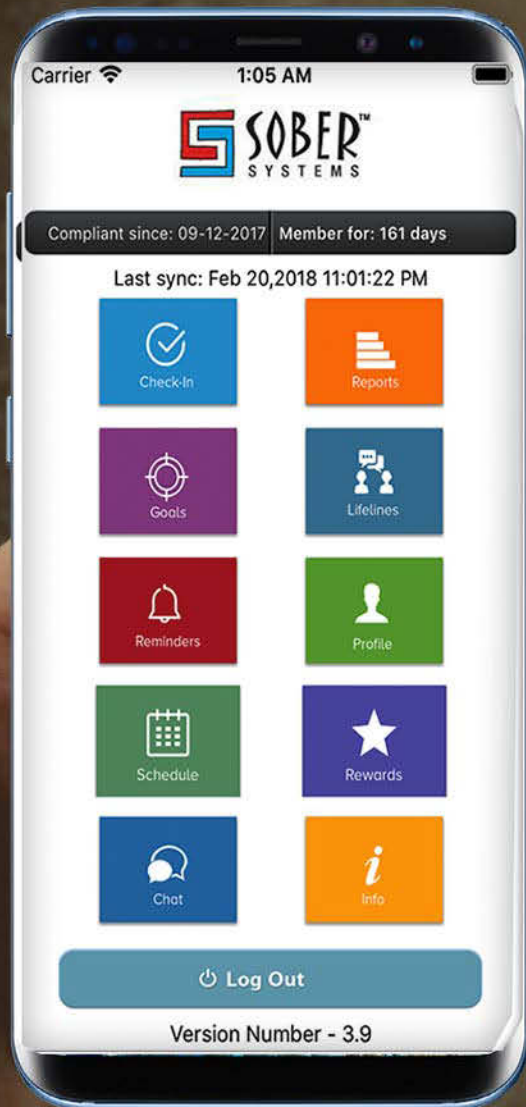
Carrier
1:05 AM

SOBER™
SYSTEMS

Compliant since: 09-12-2017
Member for: 161 days

Last sync: Feb 20,2018 11:01:22 PM

Check-In
Reports
Goals
Lifelines
Reminders
Profile
Schedule
Rewards
Chat
Info

Log Out

Version Number - 3.9